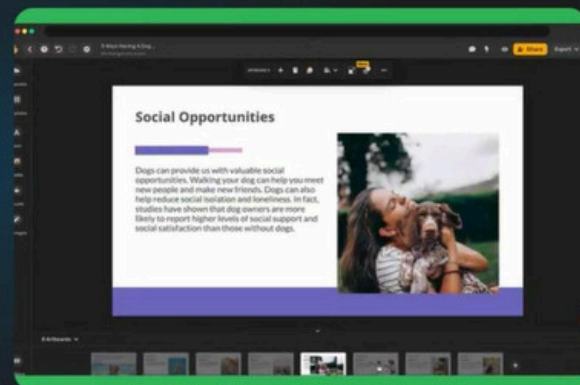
Social Opportunities

Dogs can provide us with valuable social opportunities. Walking your dog can help you meet new people and make new friends. Dogs can also help reduce social isolation and loneliness. In fact, studies have shown that dog owners are more likely to report higher levels of social support and social satisfaction than those without dogs.

Share

Export